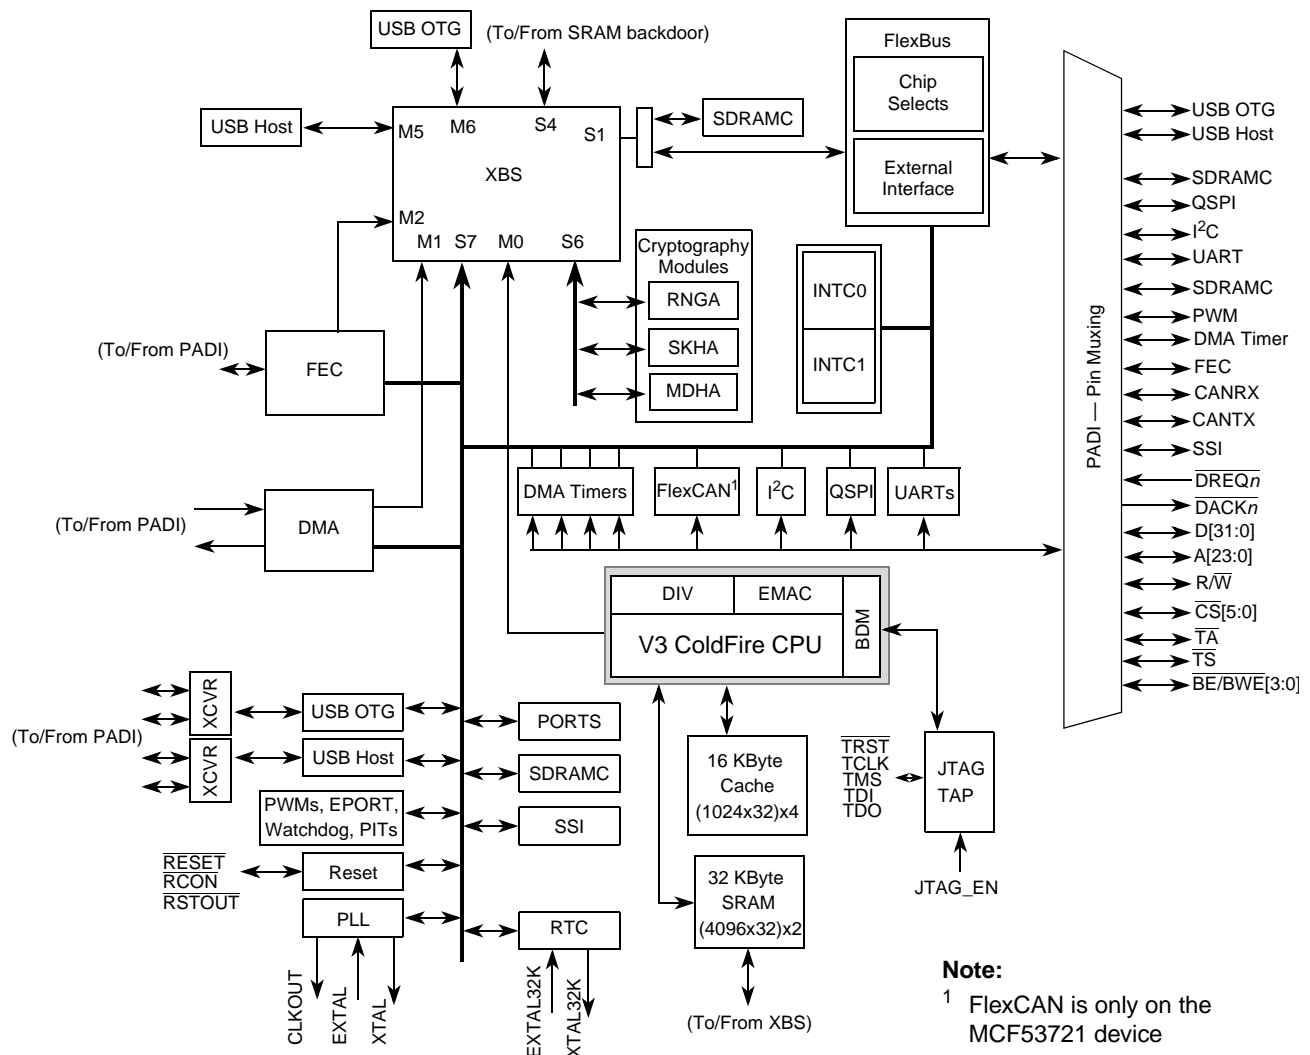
USB OTG
(To/From SRAM backdoor)
USB Host
M5 M6 S4 S1
XBS
M2
M1 S7 M0 S6
SDRAMC
FlexBus
Chip Selects
External Interface
Cryptography Modules
RNGA
SKHA
MDHA
INTC0
INTC1
(To/From PADI)
FEC
(To/From PADI)
DMA
DMA Timers
FlexCAN$^1$
I$^2$C
QSPI
UARTs
DIV
EMAC
BDM
V3 ColdFire CPU
PADI — Pin Muxing
USB OTG
USB Host
SDRAMC
QSPI
I$^2$C
UART
SDRAMC
PWM
DMA Timer
FEC
CANRX
CANTX
SSI
$\overline{DREQn}$
$\overline{DACKn}$
D[31:0]
A[23:0]
R/$\overline{W}$
$\overline{CS}$[5:0]
$\overline{TA}$
$\overline{TS}$
$\overline{BE/BWE}$[3:0]
XCVR
XCVR
(To/From PADI)
USB OTG
USB Host
PWMs, EPORT, Watchdog, PITs
$\overline{RESET}$
$\overline{RCON}$
$\overline{RSTOUT}$
Reset
PLL
CLKOUT
EXTAL
XTAL
PORTS
SDRAMC
SSI
RTC
EXTAL32K
XTAL32K
16 KByte Cache (1024x32)x4
32 KByte SRAM (4096x32)x2
(To/From XBS)
$\overline{TRST}$
TCLK
TMS
TDI
TDO
JTAG TAP
JTAG_EN
Note:
$^1$ FlexCAN is only on the MCF53721 device